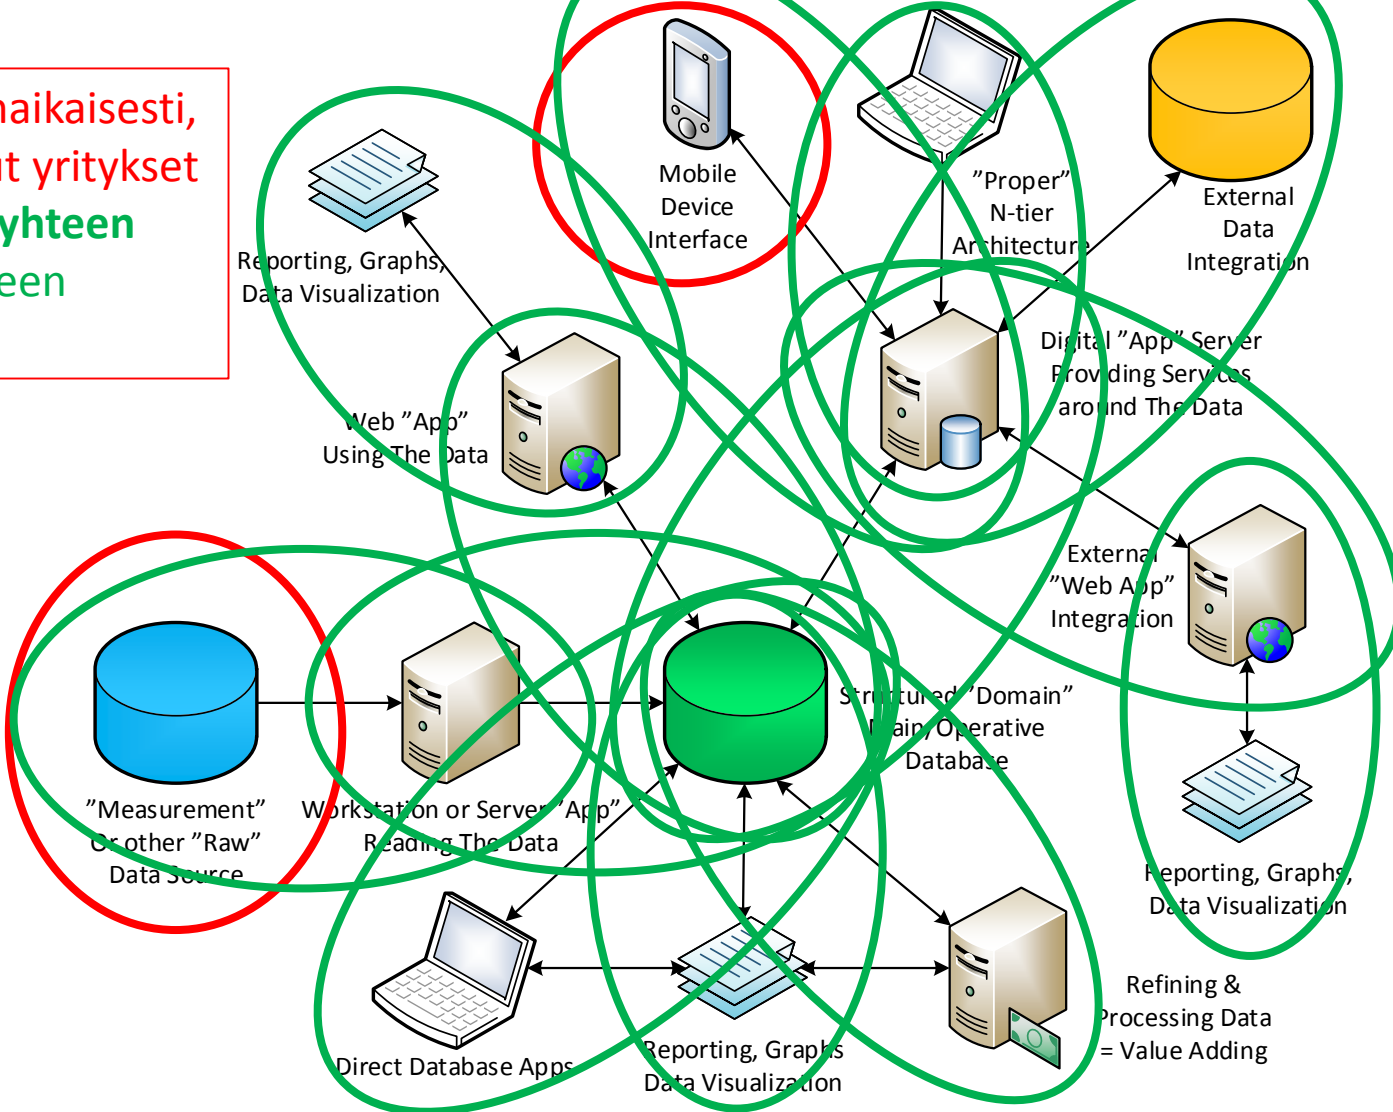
naikaisesti,
ut yritykset
yhteen
een

Mobile Device Interface

"Proper" N-tier Architecture

External Data Integration

Reporting, Graphs, Data Visualization

Digital "App" Server Providing Services around The Data

Web "App" Using The Data

External "Web App" Integration

"Measurement" Or other "Raw" Data Source

Workstation or Server "App" Reading The Data

Structured "Domain" Main/Operative Database

Reporting, Graphs, Data Visualization

Direct Database Apps

Reporting, Graphs Data Visualization

Refining & Processing Data = Value Adding